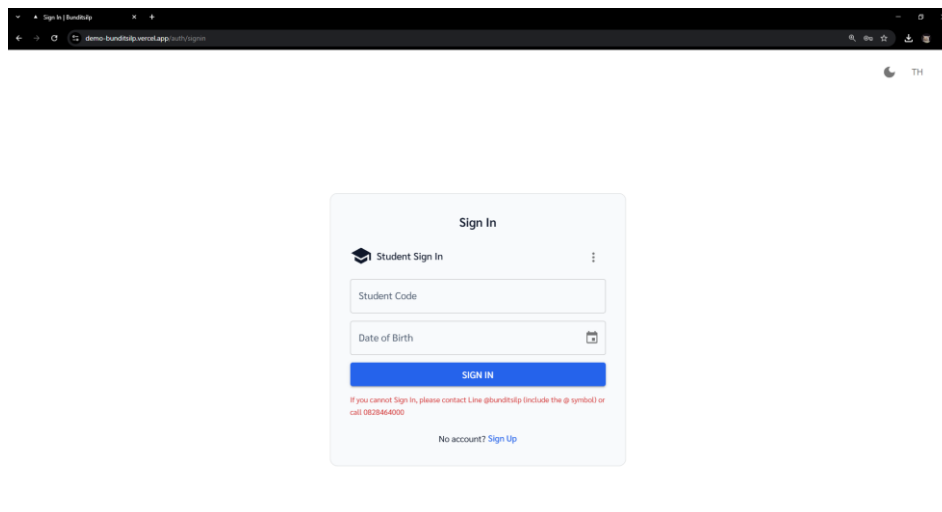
Sign In | Bunditsilp
demo-bunditsilp.vercel.app/auth/signin
TH

Sign In

Student Sign In

Student Code

Date of Birth

SIGN IN

If you cannot Sign In, please contact Line @bunditsilp (include the @ symbol) or call 0828464000

No account? Sign Up